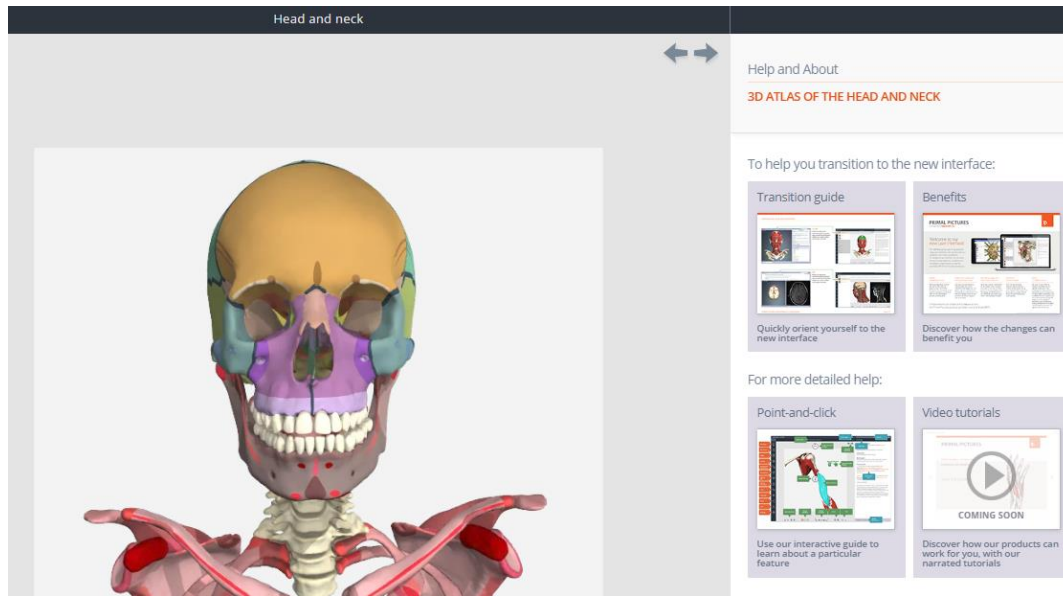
Head and neck

Help and About

3D ATLAS OF THE HEAD AND NECK

To help you transition to the new interface:

Transition guide

Quickly orient yourself to the new interface

Benefits

PRIMAL PICTURES

Discover how the changes can benefit you

For more detailed help:

Point-and-click

Use our interactive guide to learn about a particular feature

Video tutorials

COMING SOON

Discover how our products can work for you, with our narrated tutorials